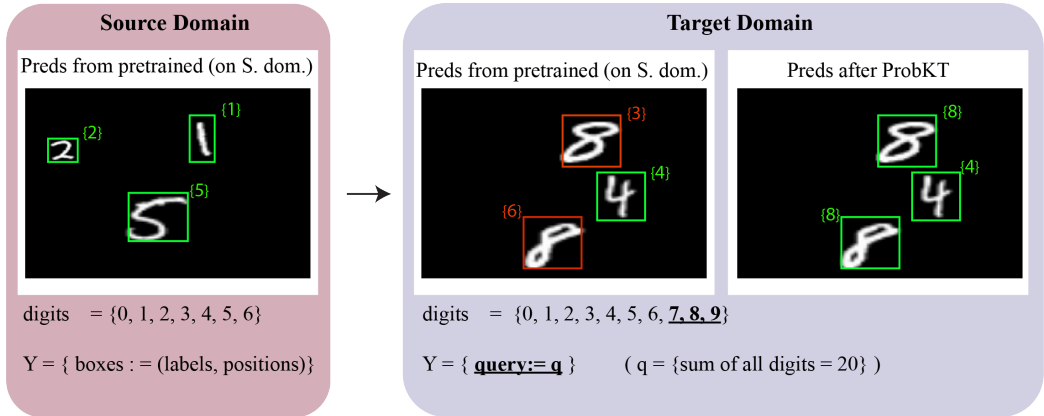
Source Domain

Preds from pretrained (on S. dom.)

{2}
{1}
{5}

digits = {0, 1, 2, 3, 4, 5, 6}

Y = { boxes : = (labels, positions)}

Target Domain

Preds from pretrained (on S. dom.)

{3}
{4}
{6}

Preds after ProbKT

{8}
{4}
{8}

digits = {0, 1, 2, 3, 4, 5, 6, **7, 8, 9**}

Y = { **query:= q** } ( q = {sum of all digits = 20} )